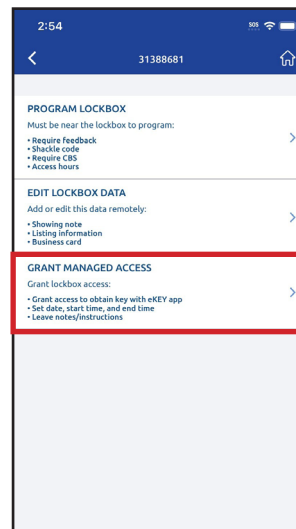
2:54

SOS

31388681

PROGRAM LOCKBOX

Must be near the lockbox to program:

• Require feedback
• Shackle code
• Require CBS
• Access hours

EDIT LOCKBOX DATA

Add or edit this data remotely:

• Showing note
• Listing information
• Business card

GRANT MANAGED ACCESS

Grant lockbox access:

• Grant access to obtain key with eKEY app
• Set date, start time, and end time
• Leave notes/instructions